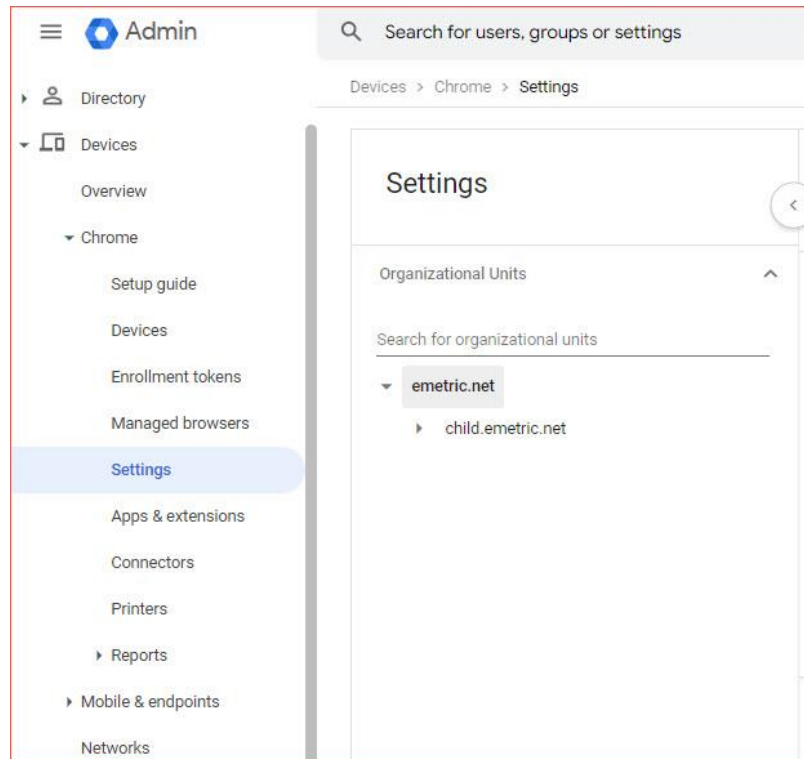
Admin

Search for users, groups or settings

Directory

Devices

Overview

Chrome

Setup guide

Devices

Enrollment tokens

Managed browsers

Settings

Apps & extensions

Connectors

Printers

Reports

Mobile & endpoints

Networks

Devices > Chrome > Settings

Settings

Organizational Units

Search for organizational units

emetric.net

child.emetric.net